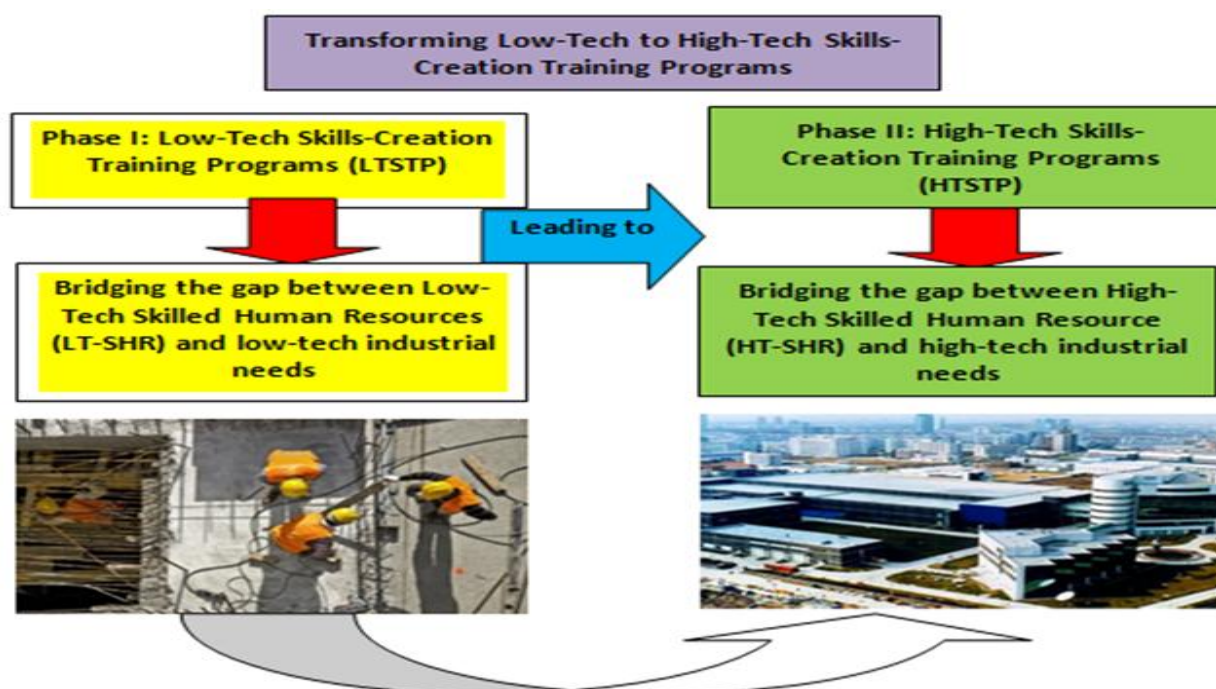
Transforming Low-Tech to High-Tech Skills-Creation Training Programs

Phase I: Low-Tech Skills-Creation Training Programs (LTSTP)

Bridging the gap between Low-Tech Skilled Human Resources (LT-SHR) and low-tech industrial needs

Leading to

Phase II: High-Tech Skills-Creation Training Programs (HTSTP)

Bridging the gap between High-Tech Skilled Human Resource (HT-SHR) and high-tech industrial needs